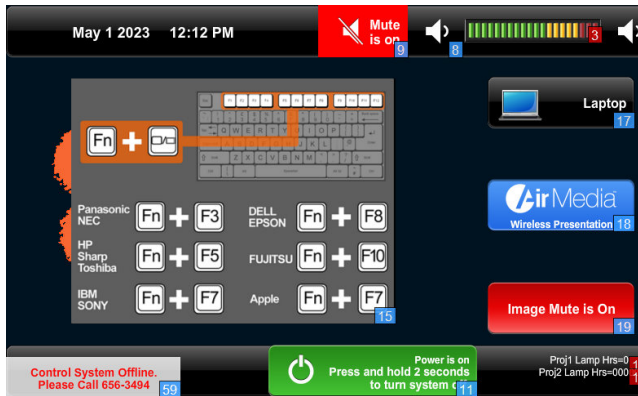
May 1 2023 12:12 PM

Mute is on 9

8

3

Fn + 

Panasonic NEC Fn + F3

DELL EPSON Fn + F8

HP Sharp Toshiba Fn + F5

FUJITSU Fn + F10

IBM SONY Fn + F7

Apple Fn + F7

15

Laptop 17

AirMedia Wireless Presentation 18

Image Mute is On 19

Control System Offline. Please Call 656-3494 59

Power is on Press and hold 2 seconds to turn system o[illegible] 11

Proj1 Lamp Hrs=0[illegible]
Proj2 Lamp Hrs=000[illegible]